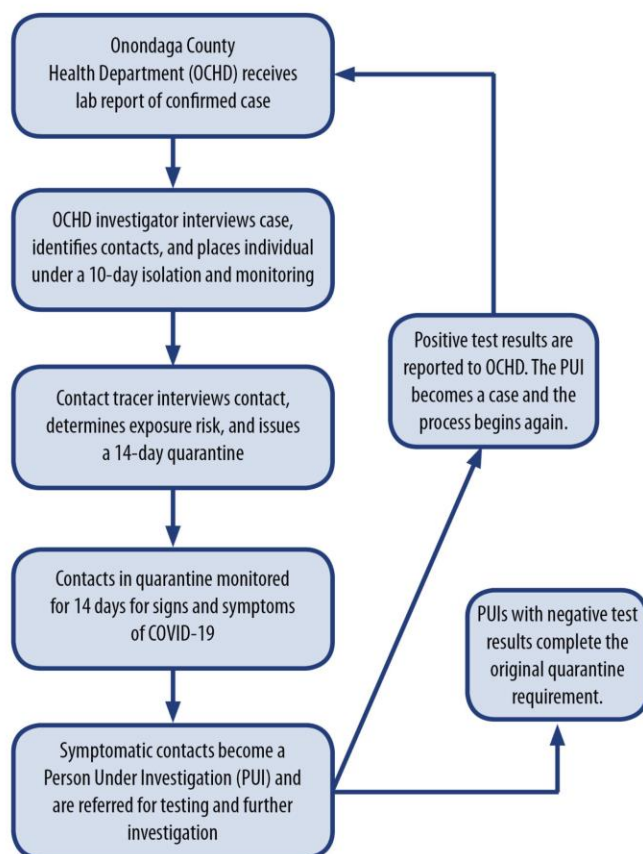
Onondaga County Health Department (OCHD) receives lab report of confirmed case

OCHD investigator interviews case, identifies contacts, and places individual under a 10-day isolation and monitoring

Contact tracer interviews contact, determines exposure risk, and issues a 14-day quarantine

Contacts in quarantine monitored for 14 days for signs and symptoms of COVID-19

Symptomatic contacts become a Person Under Investigation (PUI) and are referred for testing and further investigation

Positive test results are reported to OCHD. The PUI becomes a case and the process begins again.

PUIs with negative test results complete the original quarantine requirement.